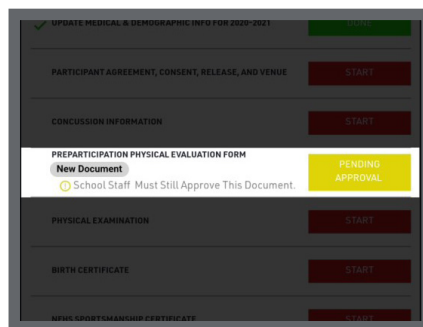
UPDATE MEDICAL & DEMOGRAPHIC INFO FOR 2020-2021

PARTICIPANT AGREEMENT, CONSENT, RELEASE, AND VENUE

START

CONCUSSION INFORMATION

START

PREPARTICIPATION PHYSICAL EVALUATION FORM

New Document

School Staff Must Still Approve This Document.

PENDING APPROVAL

PHYSICAL EXAMINATION

START

BIRTH CERTIFICATE

START

NFHS SPORTSMANSHIP CERTIFICATE

START